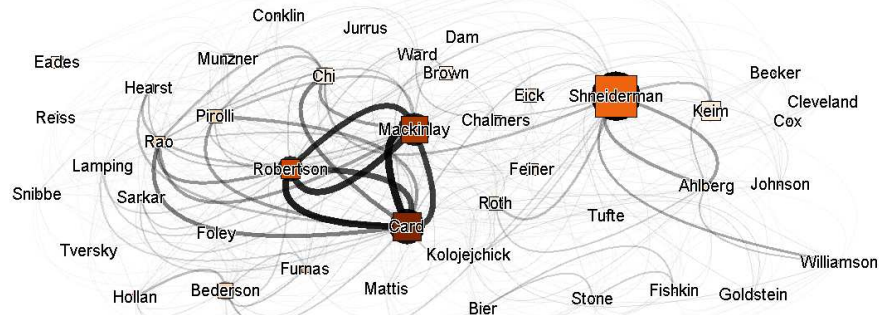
Conklin
Jurrus
Dam
Ward
Brown
Eades
Munzner
Chi
Becker
Hearst
Eick
Shneiderman
Cleveland
Reiss
Pirolli
Keim
Cox
Mackinlay
Chalmers
Rao
Lamping
Robertson
Feiner
Snibbe
Sarkar
Ahlberg
Johnson
Roth
Tufte
Card
Foley
Tversky
Kolojejchick
Williamson
Furnas
Hollan
Bederson
Mattis
Fishkin
Goldstein
Stone
Bier